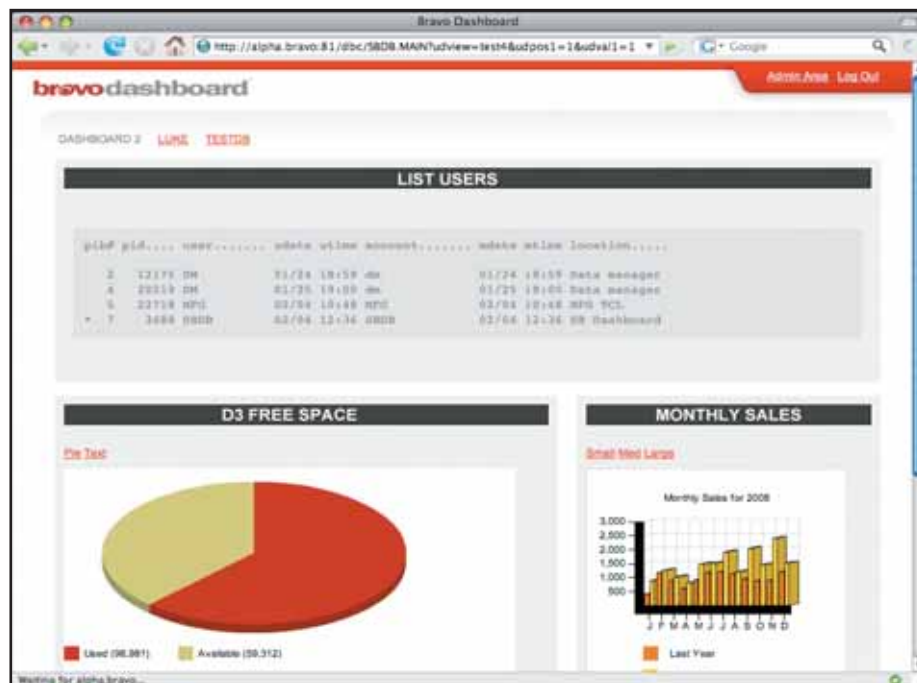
Bravo Dashboard

http://alpha.bravo:81/dbc/SBDB.MAIN?udview=test4&udpos1=1&udval1=1

Google

bravodashboard

Admin Area Log Out

DASHBOARD 2 LUKE TESTDB

LIST USERS

pib# pid.... user....... sdate stime account....... mdate mtime location.....

2 12175 DM 01/24 18:59 dm 01/24 18:59 Data manager
4 20319 DM 01/25 19:00 dm 01/25 19:00 Data manager
5 22718 MPG 03/04 10:48 MPG 03/04 10:48 MPG TCL
* 7 3688 SBDB 03/04 12:36 SBDB 03/04 12:36 SB Dashboard

D3 FREE SPACE

Pie Text

Used (98,881) Available (59,312)

MONTHLY SALES

Small Med Large

Monthly Sales for 2008

3,000
2,500
2,000
1,500
1,000
500

J F M A M J J A S O N D

Last Year

Waiting for alpha.bravo...